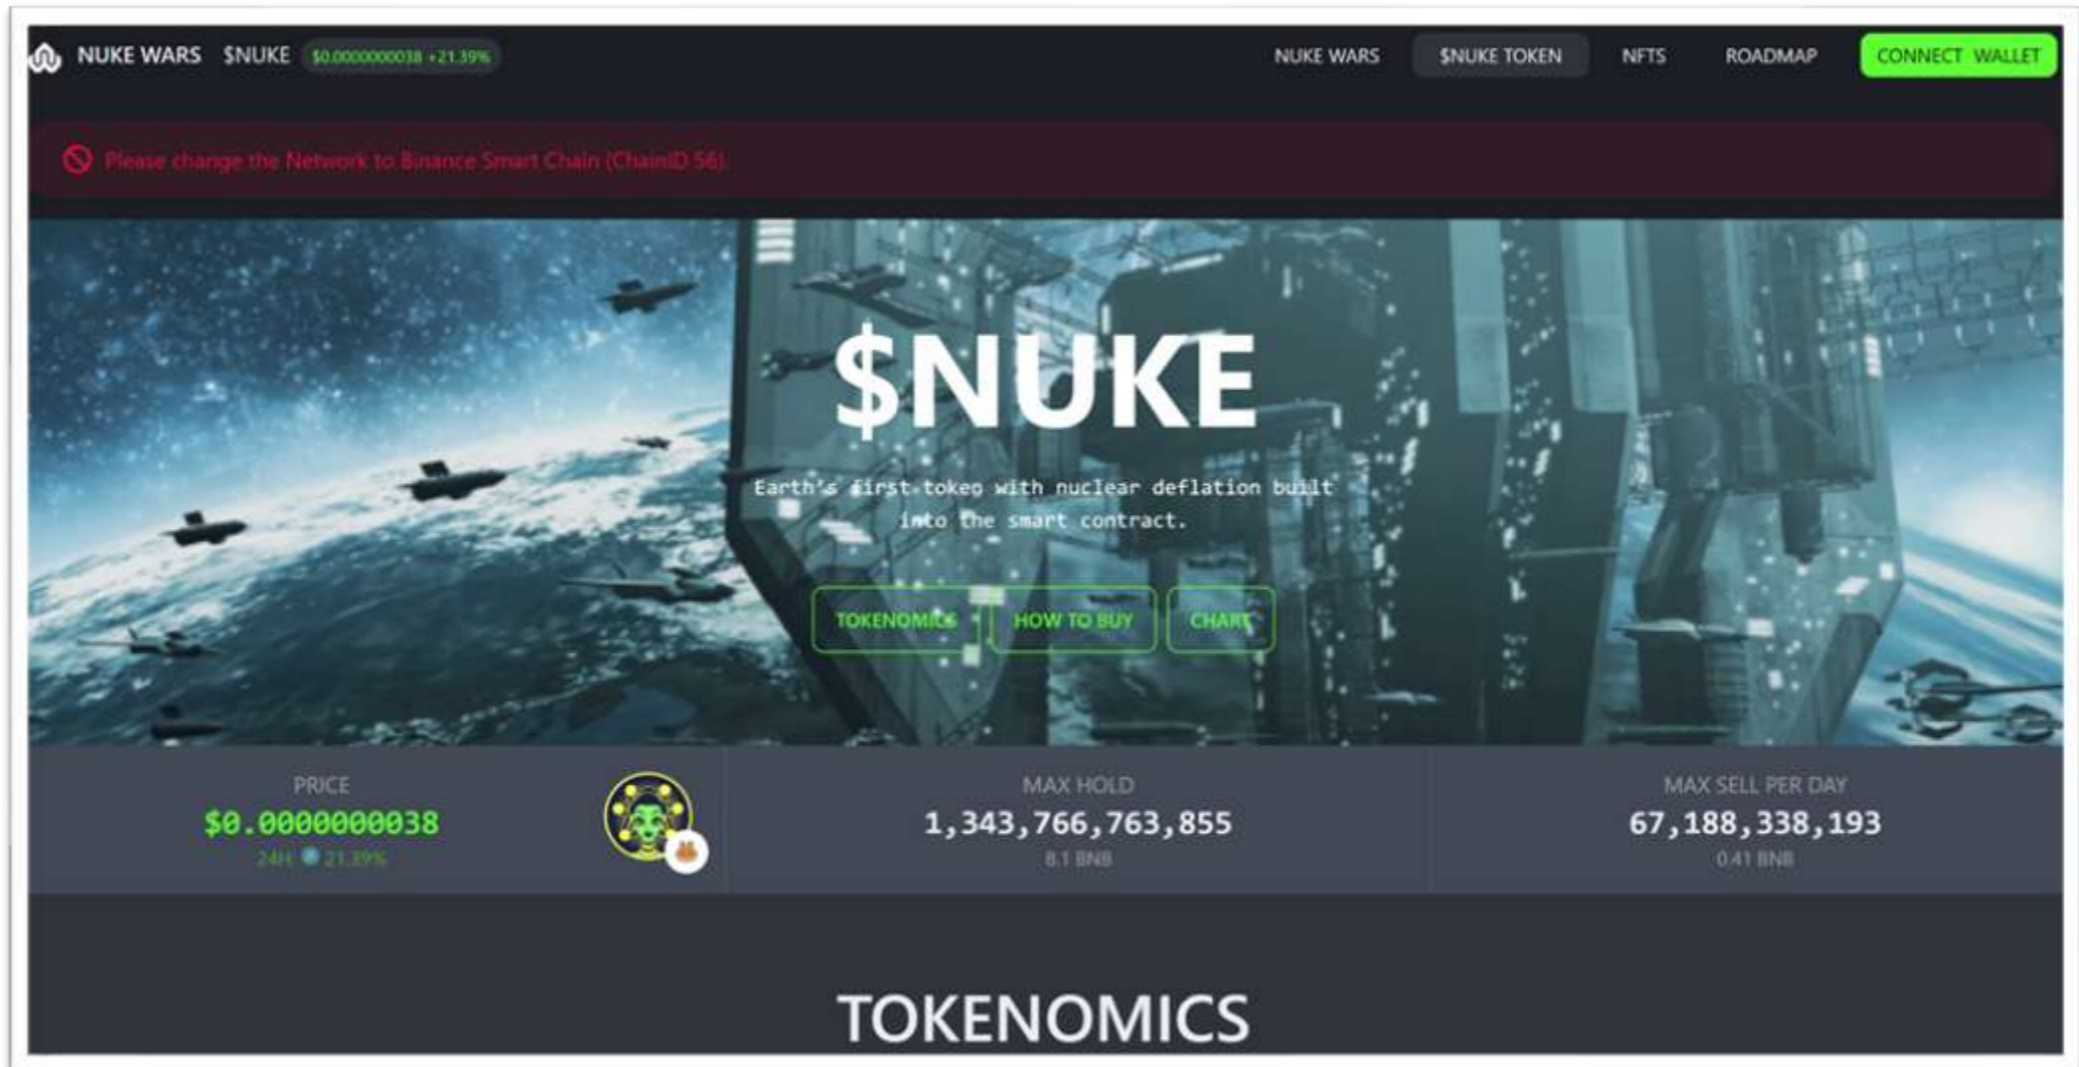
NUKE WARS $NUKE $0.0000000038 +21.39%

NUKE WARS $NUKE TOKEN NFTS ROADMAP CONNECT WALLET

Please change the Network to Binance Smart Chain (ChainID 56).

$NUKE

Earth's first token with nuclear deflation built into the smart contract.

TOKENOMICS HOW TO BUY CHART

PRICE
$0.0000000038
24H 21.39%

MAX HOLD
1,343,766,763,855
8.1 BNB

MAX SELL PER DAY
67,188,338,193
0.41 BNB

TOKENOMICS